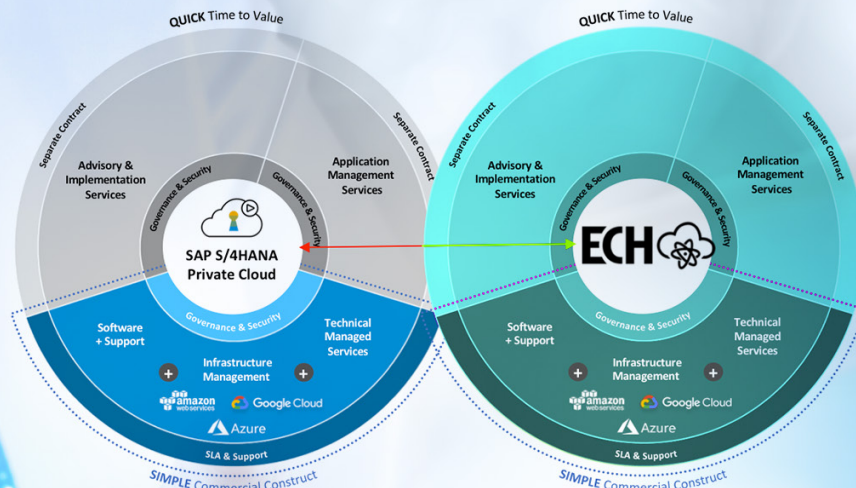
QUICK Time to Value

Separate Contract

Separate Contract

Advisory & Implementation Services

Application Management Services

Governance & Security

Governance & Security

SAP S/4HANA Private Cloud

Governance & Security

Software + Support

Technical Managed Services

Infrastructure Management

+

+

amazon web services

Google Cloud

Azure

SLA & Support

SIMPLE Commercial Construct

QUICK Time to Value

Separate Contract

Separate Contract

Advisory & Implementation Services

Application Management Services

Governance & Security

Governance & Security

ECH

Governance & Security

Software + Support

Technical Managed Services

Infrastructure Management

+

+

amazon web services

Google Cloud

Azure

SLA & Support

SIMPLE Commercial Construct